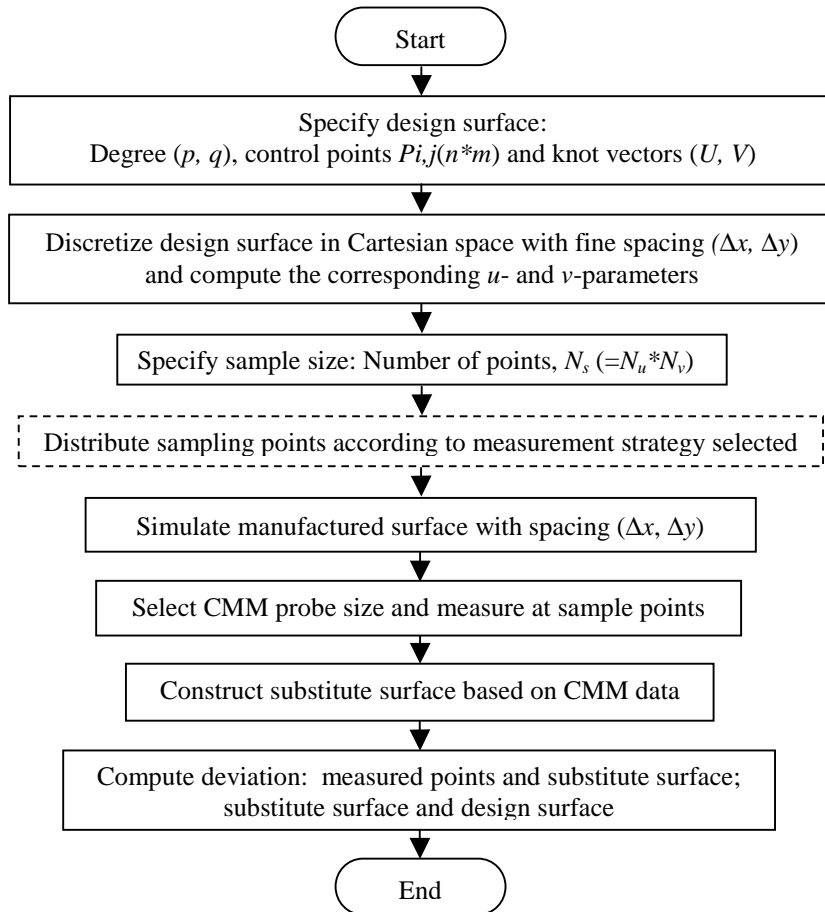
Start

Specify design surface:
Degree $(p, q)$, control points $Pi,j(n*m)$ and knot vectors $(U, V)$

Discretize design surface in Cartesian space with fine spacing $(\Delta x, \Delta y)$ and compute the corresponding $u$- and $v$-parameters

Specify sample size: Number of points, $N_s$ $(=N_u*N_v)$

Distribute sampling points according to measurement strategy selected

Simulate manufactured surface with spacing $(\Delta x, \Delta y)$

Select CMM probe size and measure at sample points

Construct substitute surface based on CMM data

Compute deviation: measured points and substitute surface; substitute surface and design surface

End